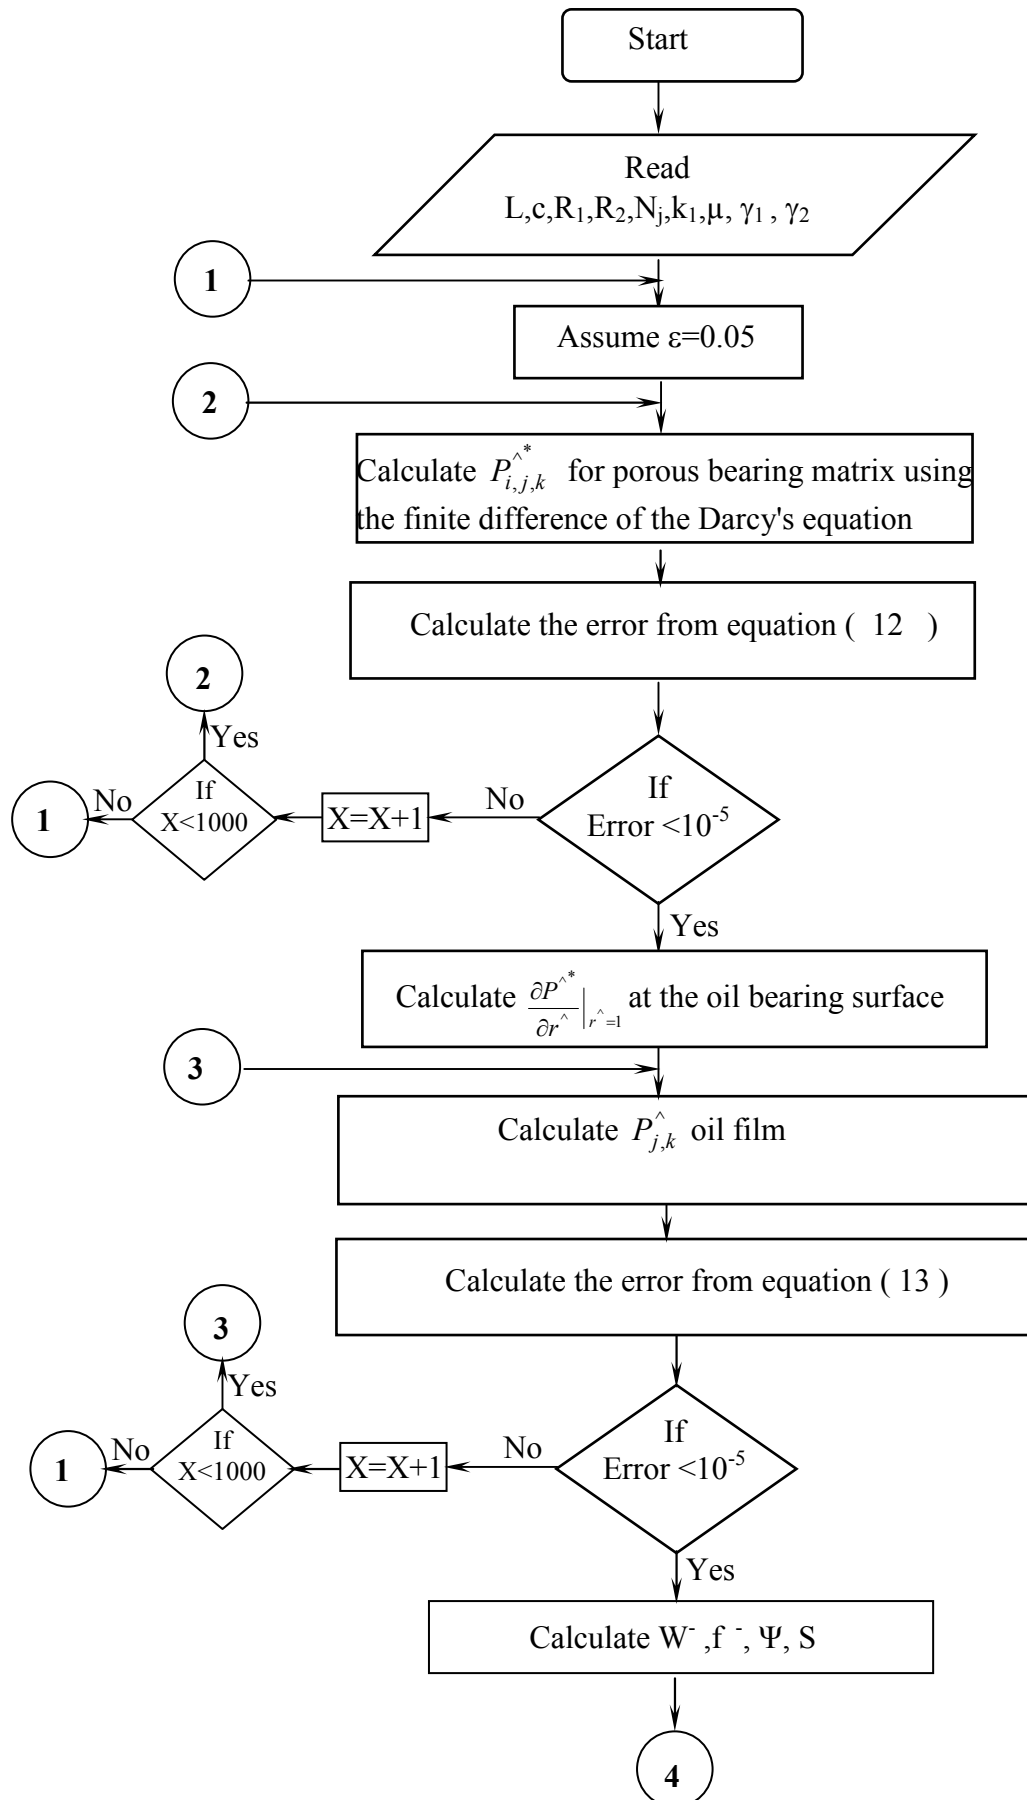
Start

Read
L,c,$R_1$,$R_2$,$N_j$,$k_1$,μ, $\gamma_1$ , $\gamma_2$

1

Assume ε=0.05

2

Calculate $P^{\wedge *}_{i,j,k}$ for porous bearing matrix using the finite difference of the Darcy's equation

Calculate the error from equation ( 12 )

If
Error <$10^{-5}$

No

X=X+1

If
X<1000

Yes

2

No

1

Yes

Calculate $\frac{\partial P^{\wedge *}}{\partial r^{\wedge}}\Big|_{r^{\wedge}=1}$ at the oil bearing surface

3

Calculate $P^{\wedge}_{j,k}$ oil film

Calculate the error from equation ( 13 )

If
Error <$10^{-5}$

No

X=X+1

If
X<1000

Yes

3

No

1

Yes

Calculate $W^{-}$ ,$f^{-}$, Ψ, S

4